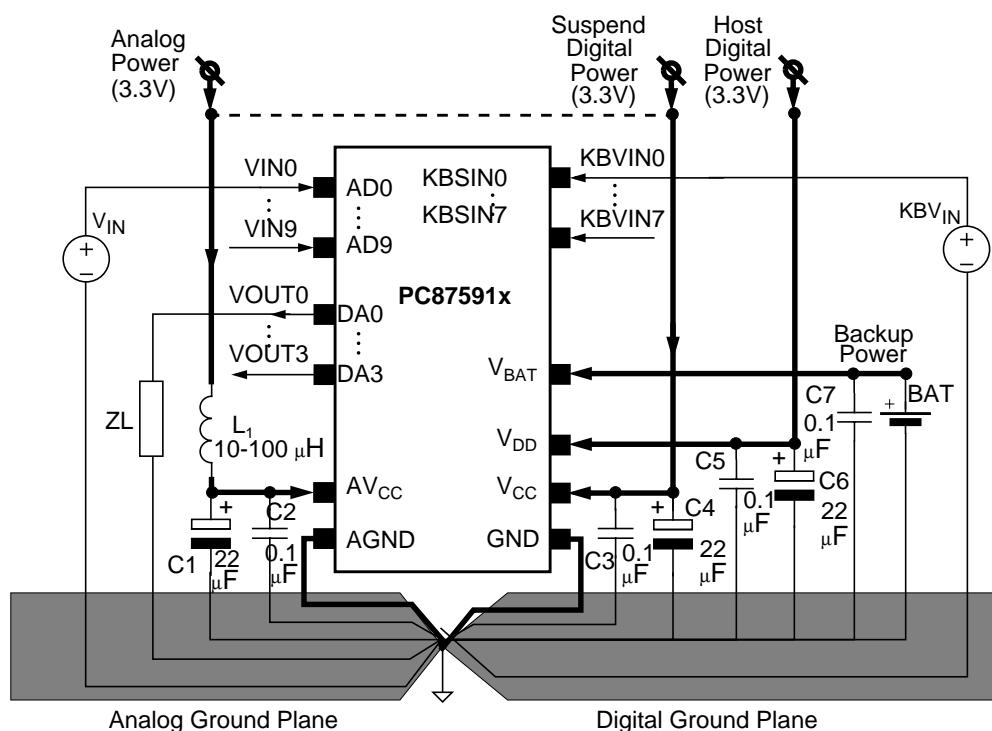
Analog Power (3.3V)

Suspend Digital Power (3.3V)

Host Digital Power (3.3V)

$V_{IN}$

VIN0

VIN9

AD0

AD9

KBSIN0

KBSIN7

KBVIN0

KBVIN7

$KBV_{IN}$

PC87591x

VOUT0

VOUT3

DA0

DA3

$V_{BAT}$

Backup Power

BAT

C7 0.1 μF

ZL

$L_1$ 10-100 μH

$V_{DD}$

C5 0.1 μF

C6 22 μF

$AV_{CC}$

$V_{CC}$

C4 22 μF

C1 22 μF

C2 0.1 μF

AGND

GND

C3 0.1 μF

Analog Ground Plane

Digital Ground Plane